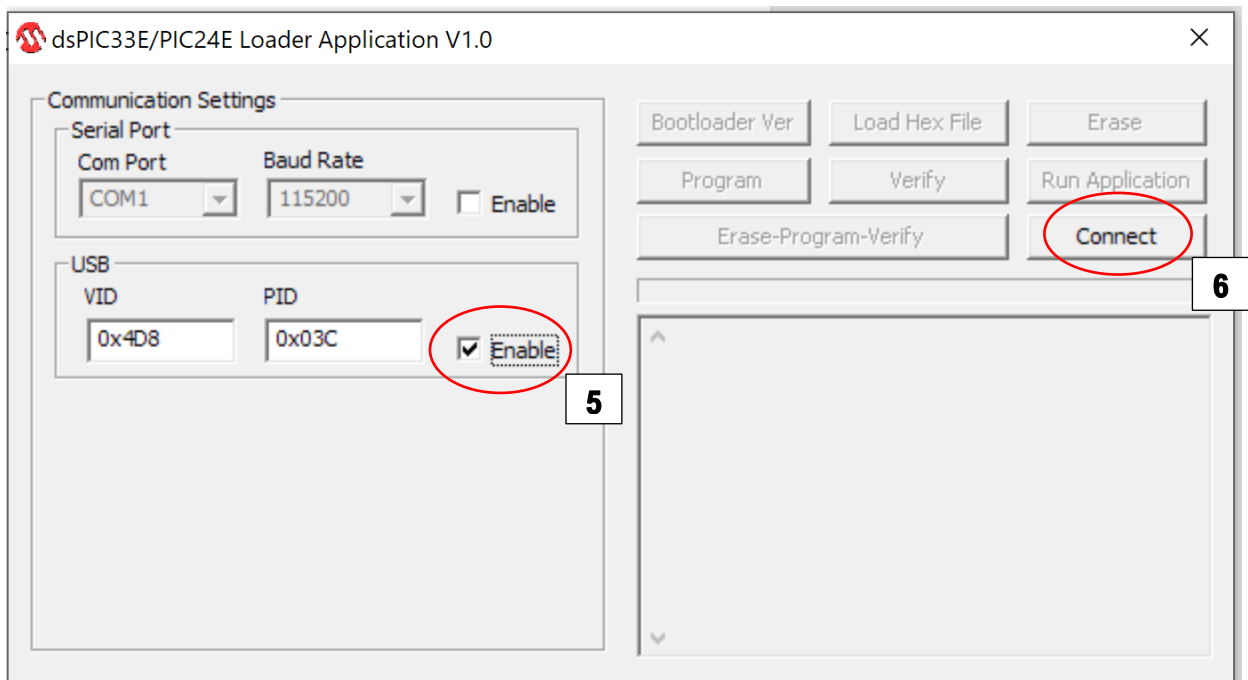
dsPIC33E/PIC24E Loader Application V1.0

×

Communication Settings

Serial Port

Com Port

Baud Rate

COM1

115200

Enable

USB

VID

PID

0x4D8

0x03C

Enable

5

Bootloader Ver

Load Hex File

Erase

Program

Verify

Run Application

Erase-Program-Verify

Connect

6